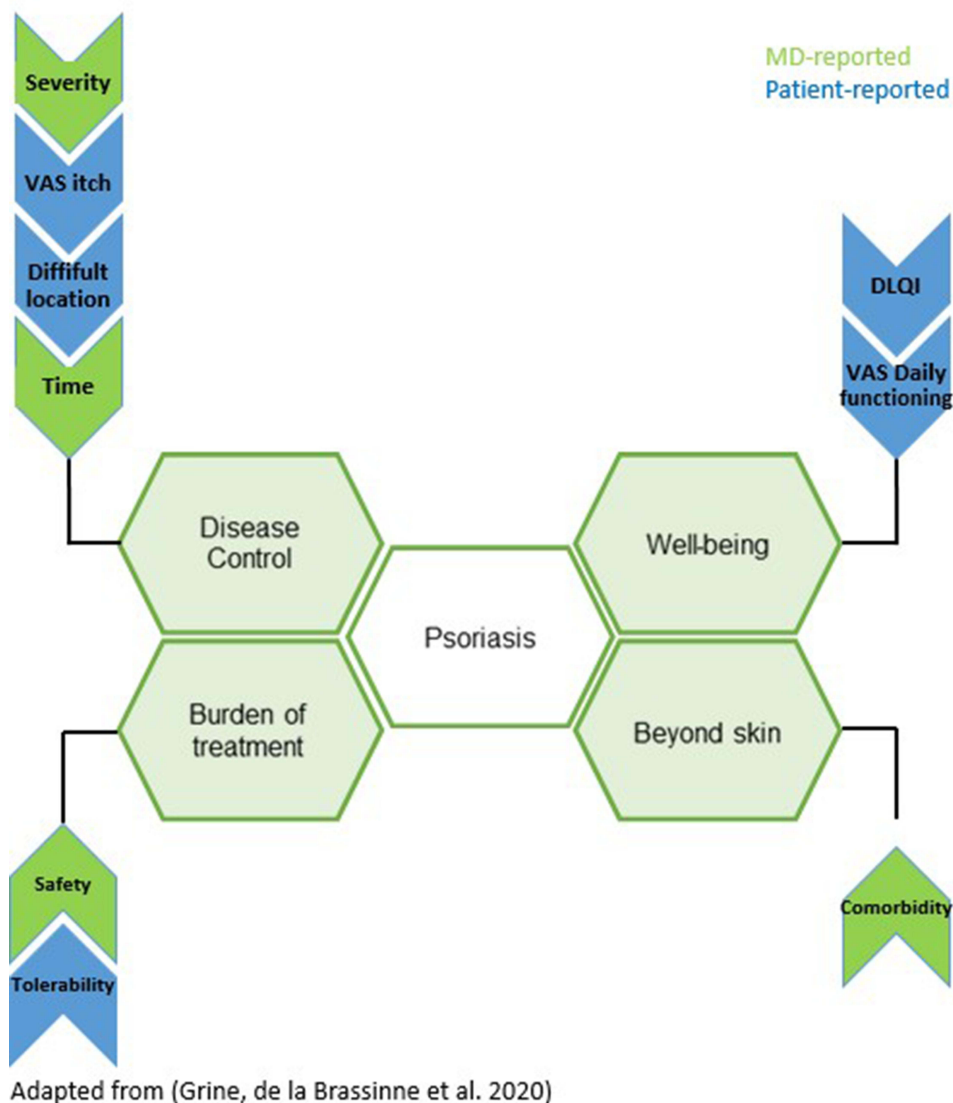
MD-reported
Patient-reported

Severity

VAS itch

Diffifult location

Time

DLQI

VAS Daily functioning

Disease Control

Well-being

Psoriasis

Burden of treatment

Beyond skin

Safety

Tolerability

Comorbidity

Adapted from (Grine, de la Brassinne et al. 2020)